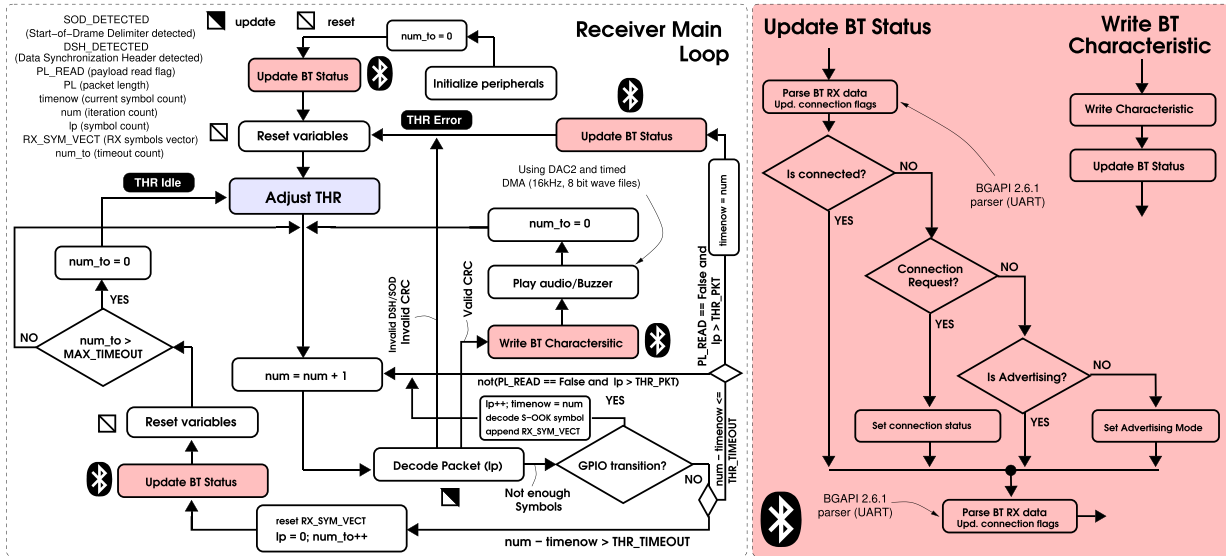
SOD_DETECTED
(Start-of-Drame Delimiter detected)
DSH_DETECTED
(Data Synchronization Header detected)
PL_READ (payload read flag)
PL (packet length)
timenow (current symbol count)
num (iteration count)
lp (symbol count)
RX_SYM_VECT (RX symbols vector)
num_to (timeout count)

update reset

Receiver Main Loop

num_to = 0
Initialize peripherals
Update BT Status
Reset variables
THR Error
Update BT Status
THR Idle
Adjust THR
Using DAC2 and timed DMA (16kHz, 8 bit wave files)
num_to = 0
num_to = 0
Play audio/Buzzer
YES
NO
num_to > MAX_TIMEOUT
Invalid DSH/SOD
Invalid CRC
Valid CRC
Write BT Charactersitic
timenow = num
PL_READ == False and lp > THR_PKT
num = num + 1
not(PL_READ == False and lp > THR_PKT)
Reset variables
lp++; timenow = num
decode S-OOK symbol
append RX_SYM_VECT
YES
num - timenow <= THR_TIMEOUT
Update BT Status
Decode Packet (lp)
GPIO transition?
NO
Not enough Symbols
reset RX_SYM_VECT
lp = 0; num_to++
num - timenow > THR_TIMEOUT

Update BT Status
Parse BT RX data
Upd. connection flags
Is connected?
NO
YES
BGAPI 2.6.1 parser (UART)
Connection Request?
NO
YES
Is Advertising?
NO
YES
Set connection status
Set Advertising Mode
BGAPI 2.6.1 parser (UART)
Parse BT RX data
Upd. connection flags

Write BT Characteristic
Write Characteristic
Update BT Status